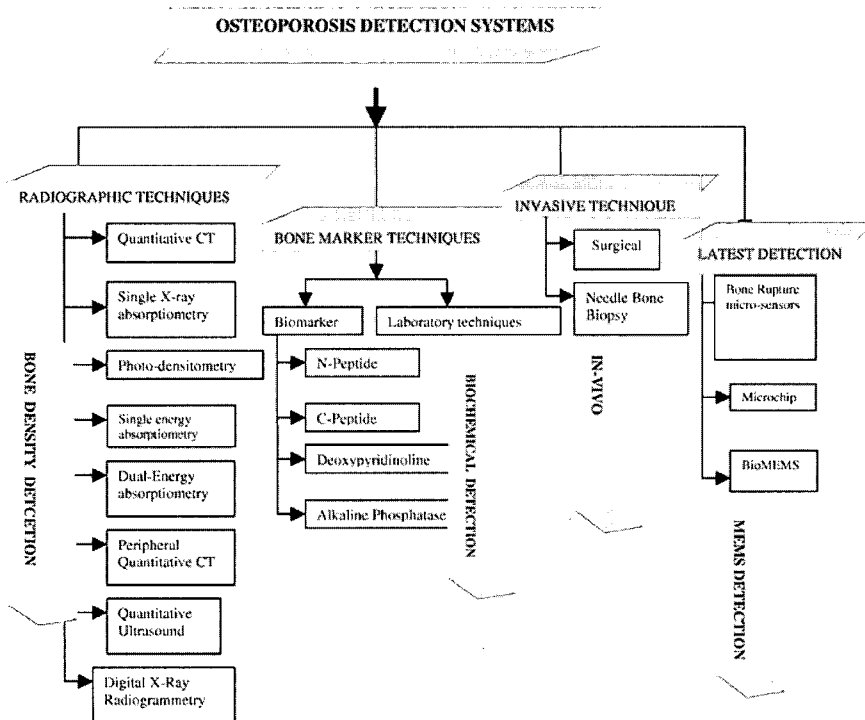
OSTEOPOROSIS DETECTION SYSTEMS

RADIOGRAPHIC TECHNIQUES

Quantitative CT

Single X-ray absorptiometry

Photo-densitometry

Single energy absorptiometry

Dual-Energy absorptiometry

Peripheral Quantitative CT

Quantitative Ultrasound

Digital X-Ray Radiogrammetry

BONE DENSITY DETECTION

BONE MARKER TECHNIQUES

Biomarker

Laboratory techniques

N-Peptide

C-Peptide

Deoxypyridinoline

Alkaline Phosphatase

BIOCHEMICAL DETECTION

INVASIVE TECHNIQUE

Surgical

Needle Bone Biopsy

IN-VIVO

LATEST DETECTION

Bone Rupture micro-sensors

Microchip

BioMEMS

MEMS DETECTION